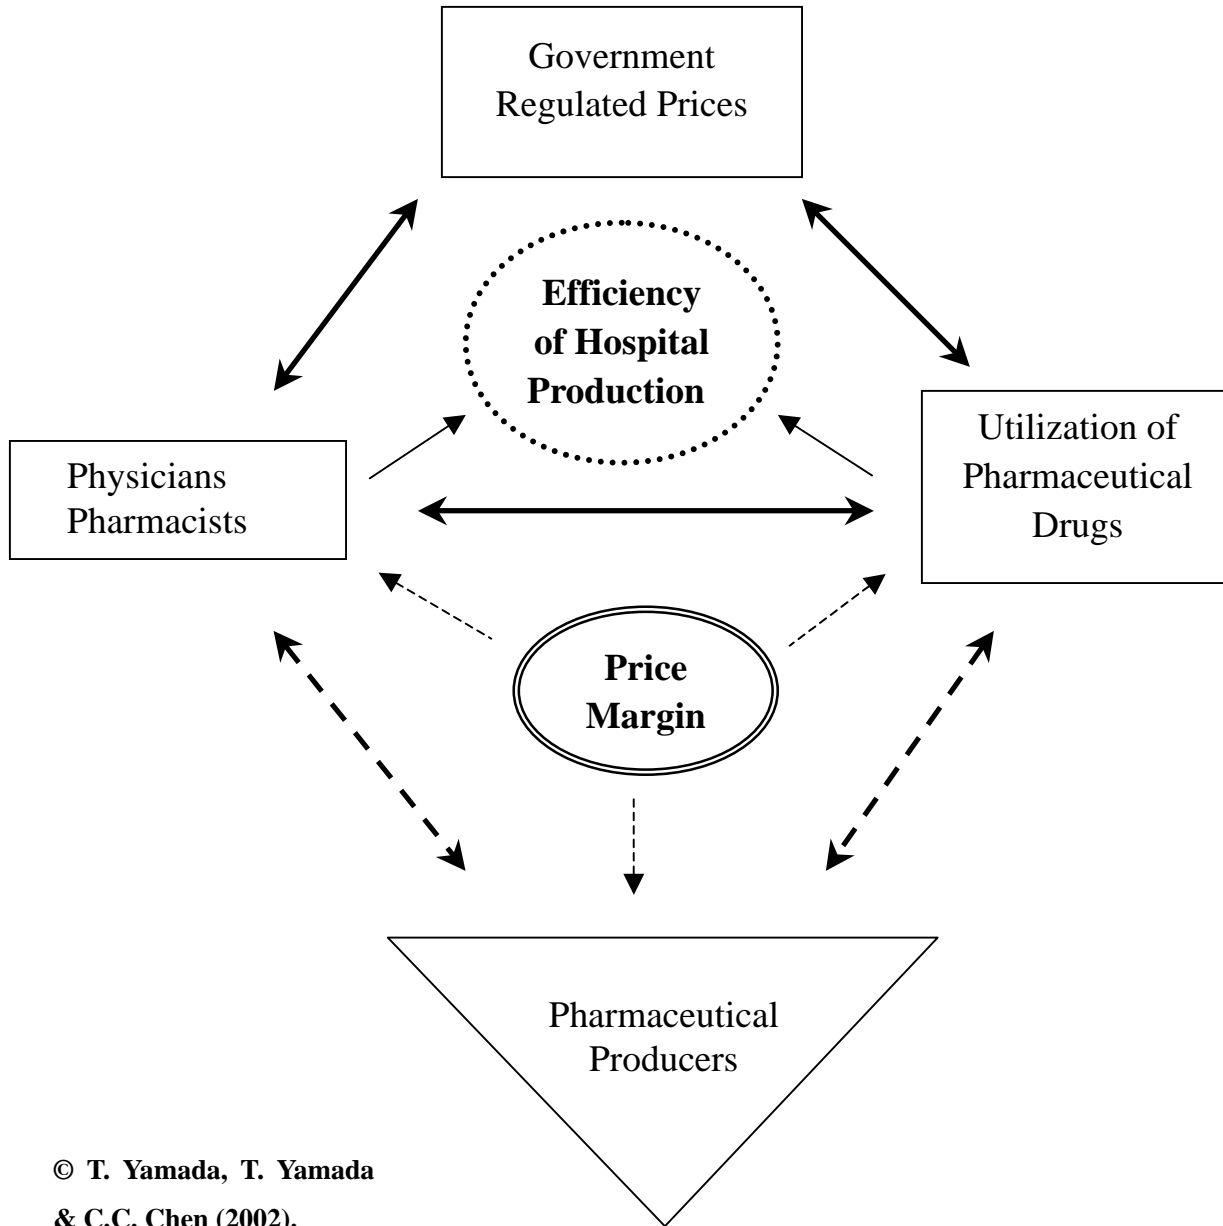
Government Regulated Prices

Efficiency of Hospital Production

Physicians Pharmacists

Utilization of Pharmaceutical Drugs

Price Margin

Pharmaceutical Producers

© T. Yamada, T. Yamada & C.C. Chen (2002).